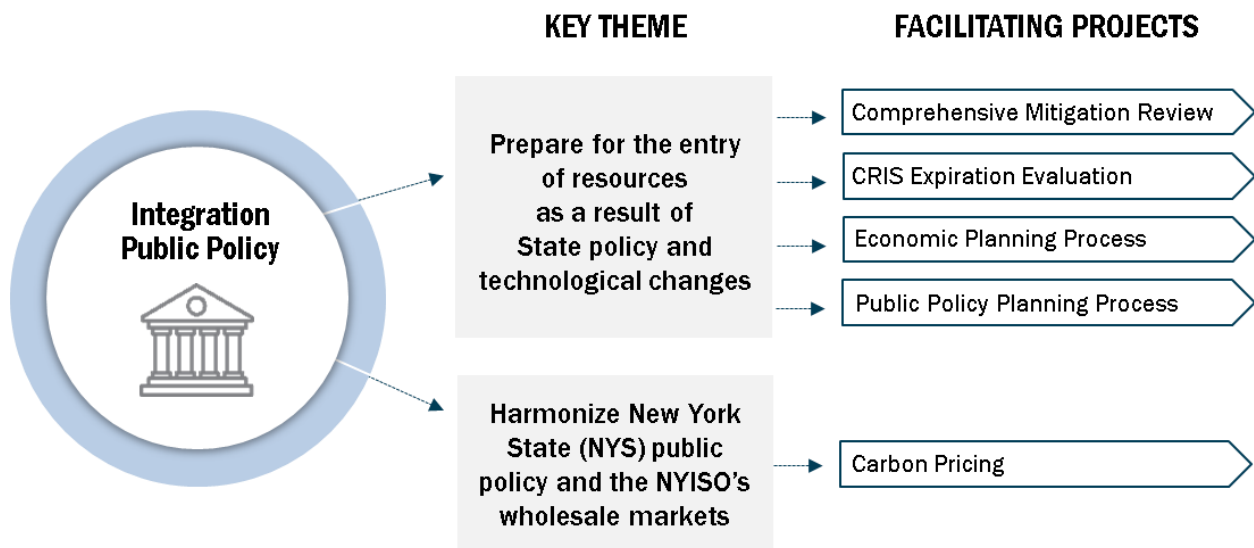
KEY THEME

FACILITATING PROJECTS

Integration Public Policy

Prepare for the entry of resources as a result of State policy and technological changes

Comprehensive Mitigation Review

CRIS Expiration Evaluation

Economic Planning Process

Public Policy Planning Process

Harmonize New York State (NYS) public policy and the NYISO's wholesale markets

Carbon Pricing